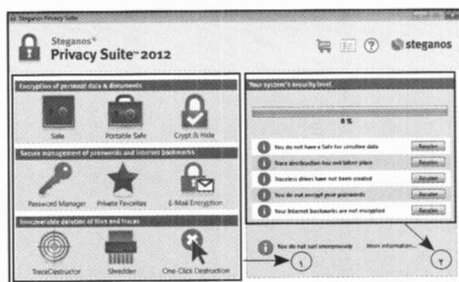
Steganos Privacy Suite

Steganos®
Privacy Suite 2012

steganos

Encryption of personal data & documents

Safe

Portable Safe

Crypt & Hide

Secure management of passwords and internet bookmarks

Password Manager

Private Favorites

E-Mail Encryption

Irrecoverable deletion of files and traces

TraceDestructor

Shredder

One-Click Destruction

Your system's security level

0 %

You do not have a Safe for sensitive data

Resolve

Trace destruction has not taken place

Resolve

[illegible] drives have not been created

Resolve

You do not encrypt your passwords

Resolve

Your Internet bookmarks are not encrypted

Resolve

You do not surf anonymously

More information...

١

٢